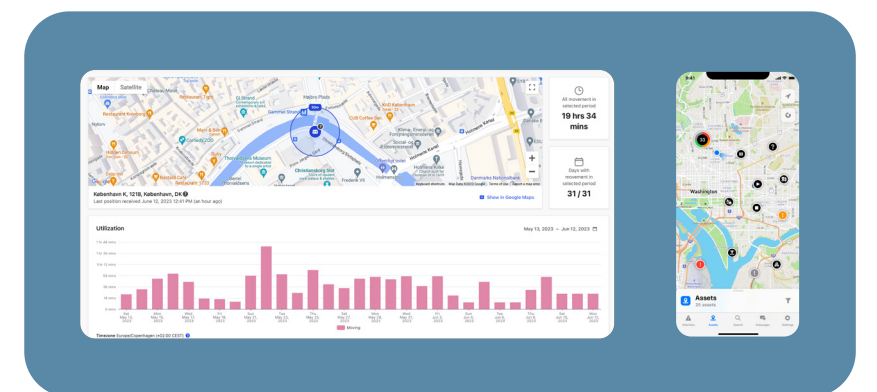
Map Satellite

All movement in selected period
19 hrs 34 mins

Days with movement in selected period
31 / 31

København K, 1218, København, DK
Last position received June 12, 2023 12:41 PM (an hour ago)

Show in Google Maps

Utilization

May 13, 2023 – Jun 12, 2023

Moving

Timezone Europe/Copenhagen (+02:00 CEST)

Washington

Assets
20 assets